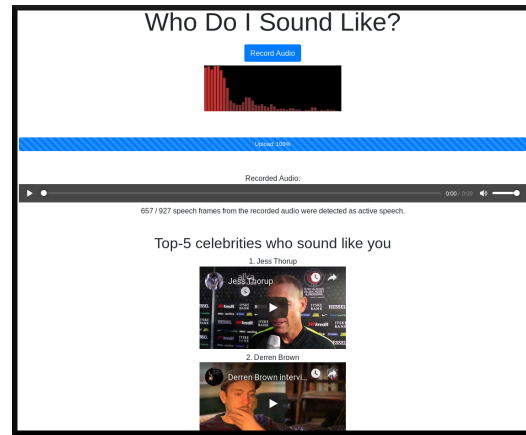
Who Do I Sound Like?

Record Audio

Upload: 100%

Recorded Audio:

0:00 / 0:00

657 / 927 speech frames from the recorded audio were detected as active speech.

Top-5 celebrities who sound like you

1. Jess Thorup

Jess Thorup

2. Derren Brown

Derren Brown Intervi...